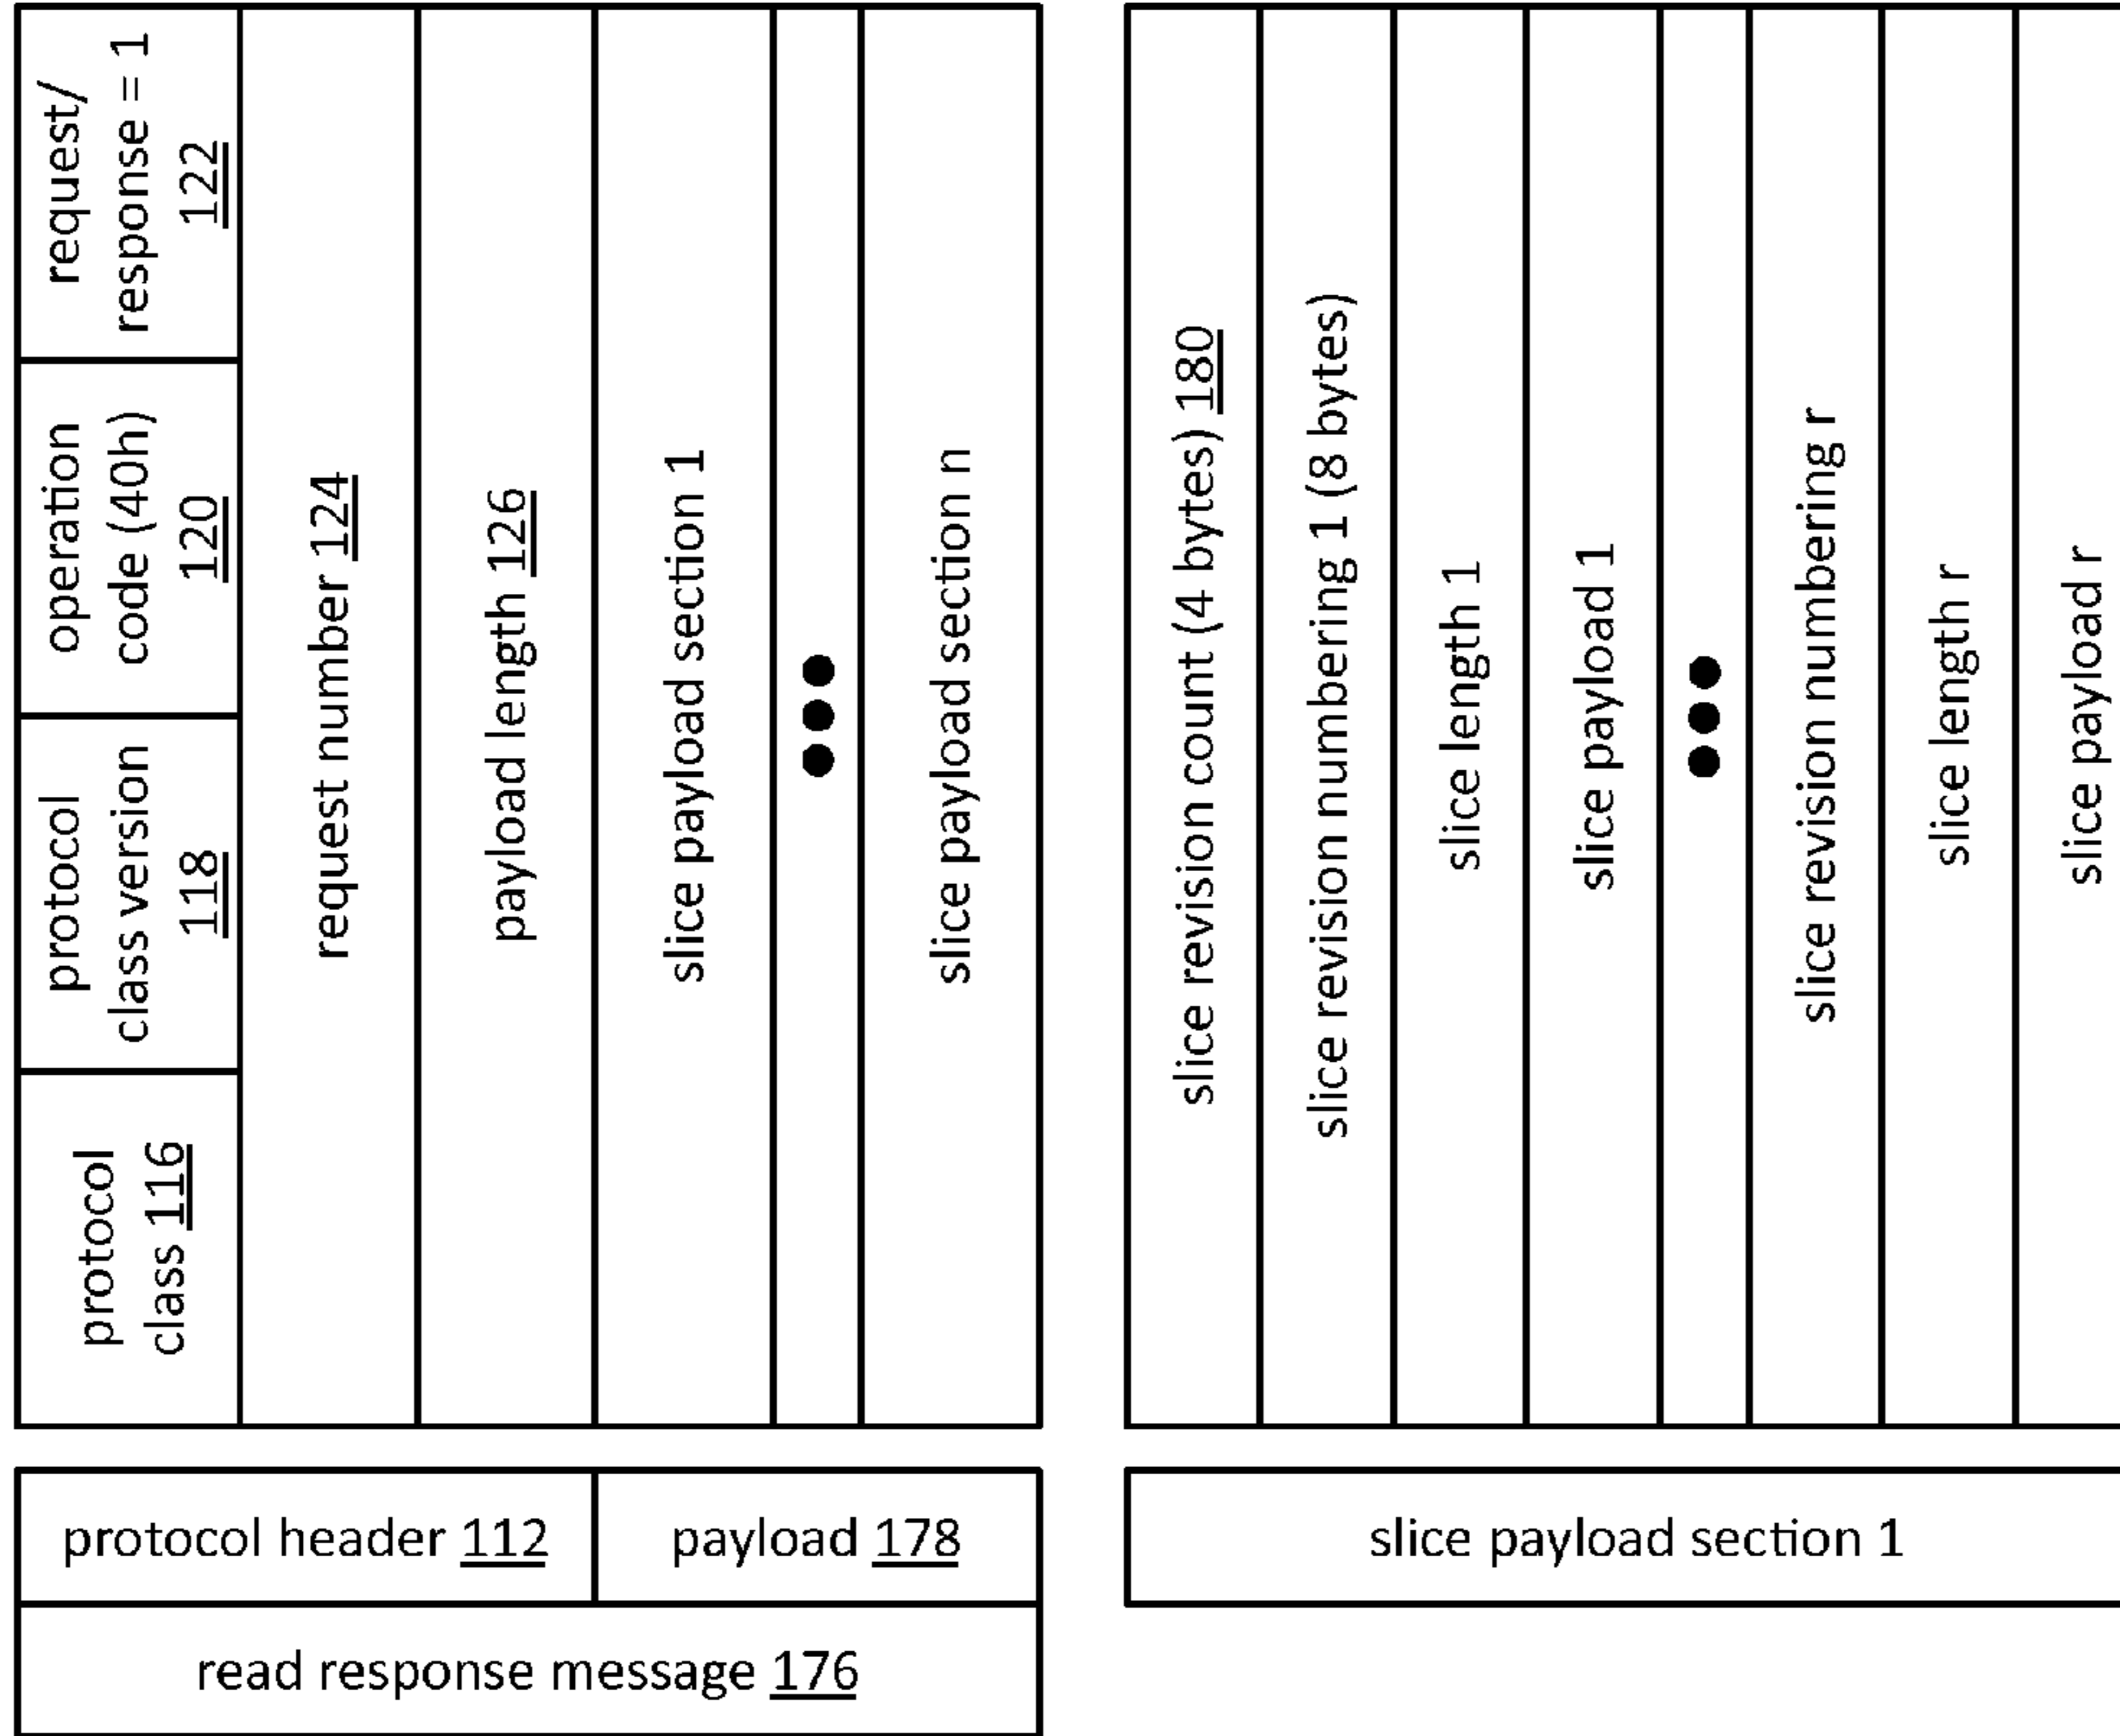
protocol class 116

protocol class version 118

operation code (40h) 120

request/ response = 1 122

request number 124

payload length 126

slice payload section 1

●●●

slice payload section n

protocol header 112

payload 178

read response message 176

slice revision count (4 bytes) 180

slice revision numbering 1 (8 bytes)

slice length 1

slice payload 1

●●●

slice revision numbering r

slice length r

slice payload r

slice payload section 1